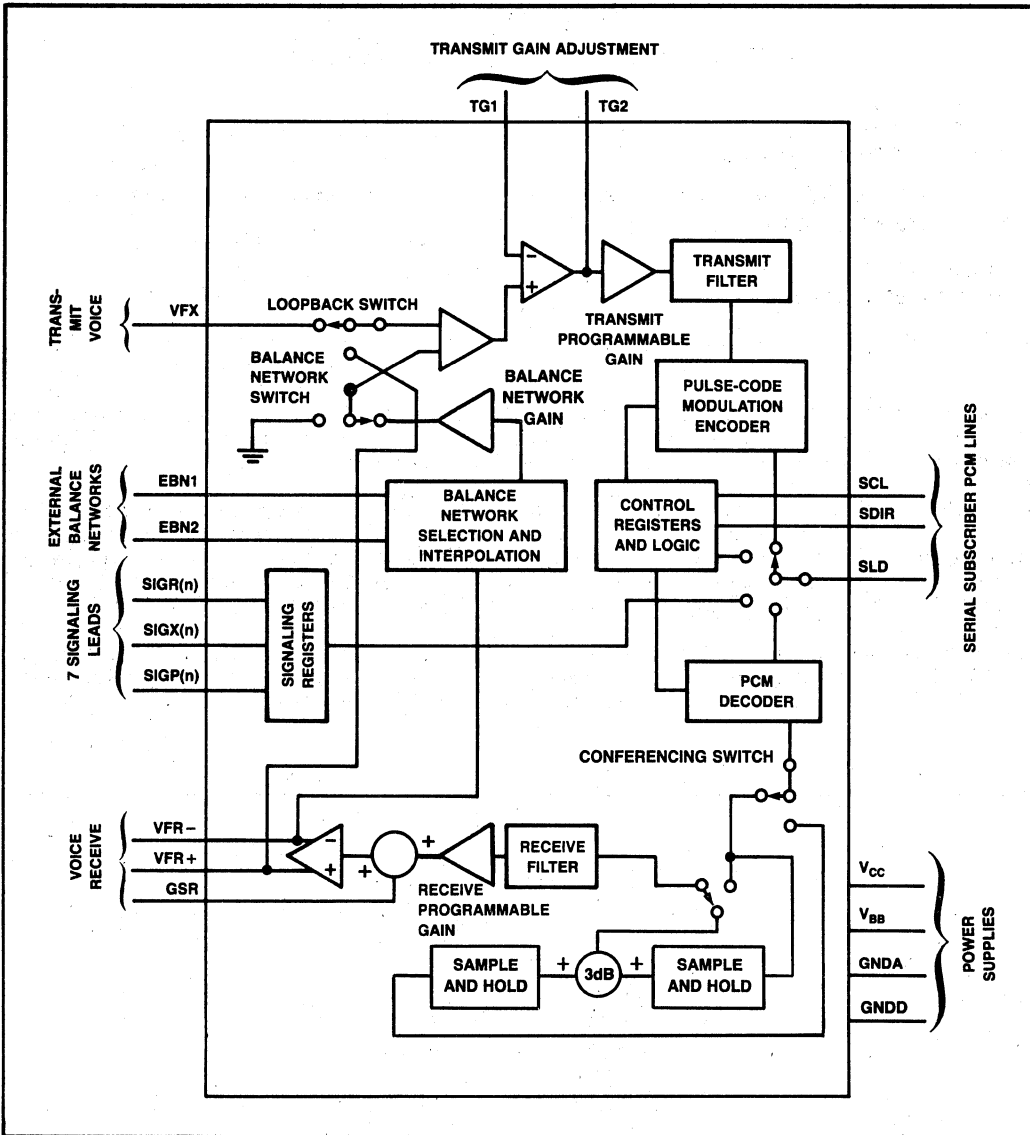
TRANSMIT GAIN ADJUSTMENT

TG1

TG2

TRANSMIT VOICE

VFX

LOOPBACK SWITCH

−

+

TRANSMIT FILTER

TRANSMIT PROGRAMMABLE GAIN

BALANCE NETWORK SWITCH

BALANCE NETWORK GAIN

PULSE-CODE MODULATION ENCODER

SERIAL SUBSCRIBER PCM LINES

EXTERNAL BALANCE NETWORKS

EBN1

EBN2

BALANCE NETWORK SELECTION AND INTERPOLATION

CONTROL REGISTERS AND LOGIC

SCL

SDIR

SLD

7 SIGNALING LEADS

SIGR(n)

SIGX(n)

SIGP(n)

SIGNALING REGISTERS

PCM DECODER

CONFERENCING SWITCH

VOICE RECEIVE

VFR−

VFR+

GSR

−

+

+

+

RECEIVE FILTER

RECEIVE PROGRAMMABLE GAIN

$V_{CC}$

$V_{BB}$

GNDA

GNDD

POWER SUPPLIES

SAMPLE AND HOLD

+

3dB

+

SAMPLE AND HOLD